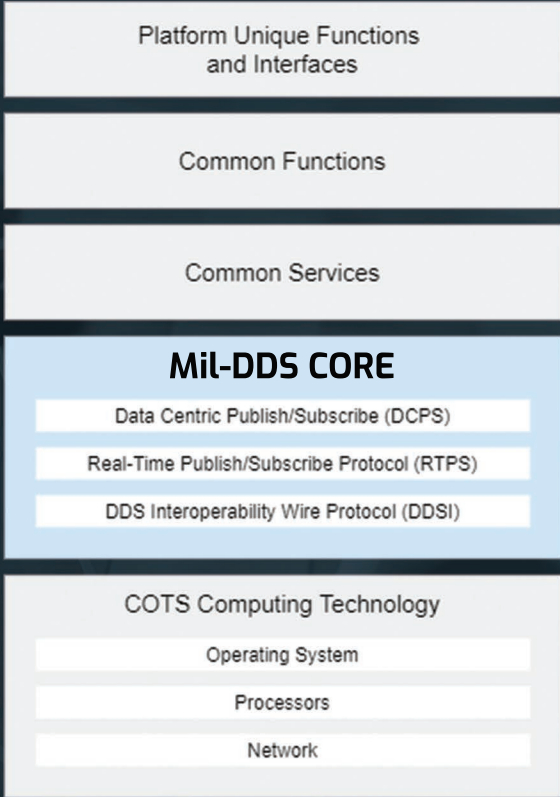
Platform Unique Functions and Interfaces

Common Functions

Common Services

Mil-DDS CORE

Data Centric Publish/Subscribe (DCPS)

Real-Time Publish/Subscribe Protocol (RTPS)

DDS Interoperability Wire Protocol (DDSI)

COTS Computing Technology

Operating System

Processors

Network